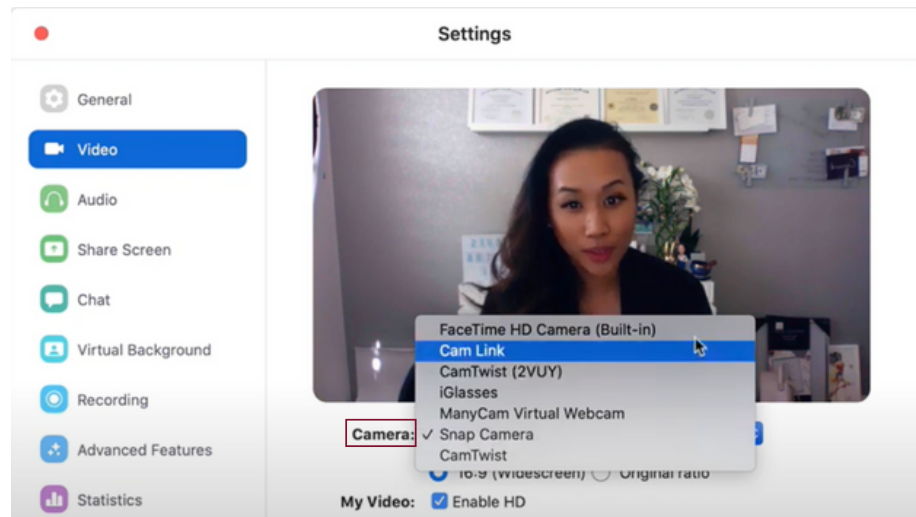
Settings

General
Video
Audio
Share Screen
Chat
Virtual Background
Recording
Advanced Features
Statistics

FaceTime HD Camera (Built-in)
Cam Link
CamTwist (2VUY)
iGlasses
ManyCam Virtual Webcam
✓ Snap Camera
CamTwist

Camera:

16:9 (Widescreen) Original ratio

My Video: Enable HD